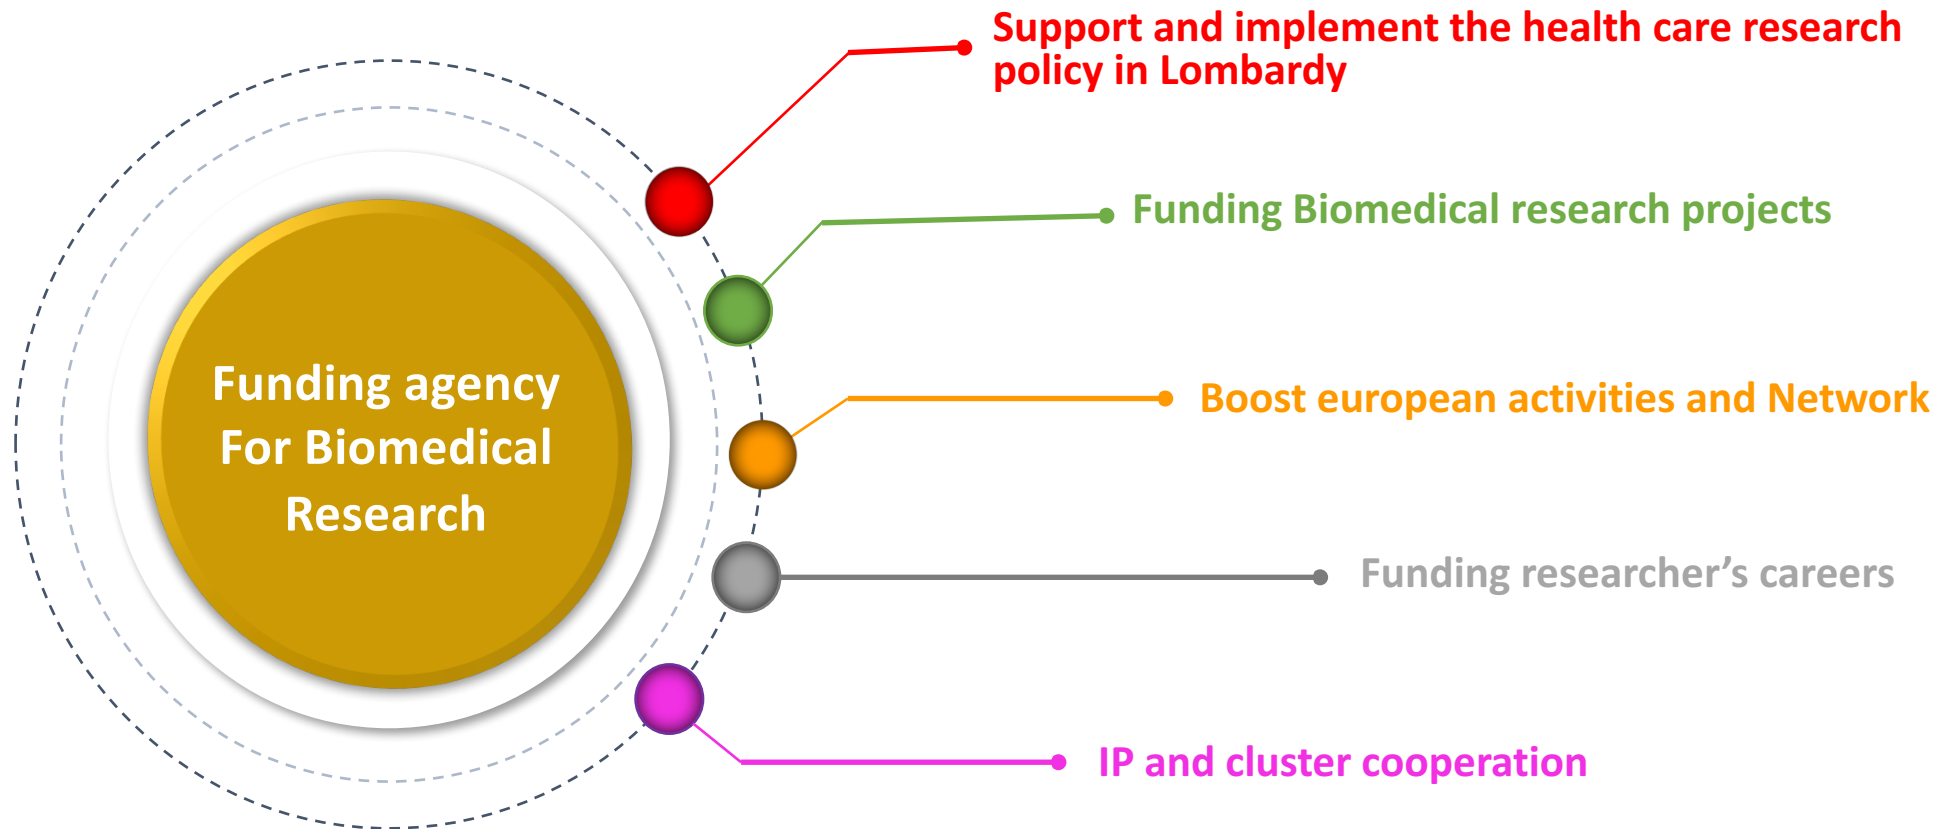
Funding agency For Biomedical Research

Support and implement the health care research policy in Lombardy

Funding Biomedical research projects

Boost european activities and Network

Funding researcher's careers

IP and cluster cooperation